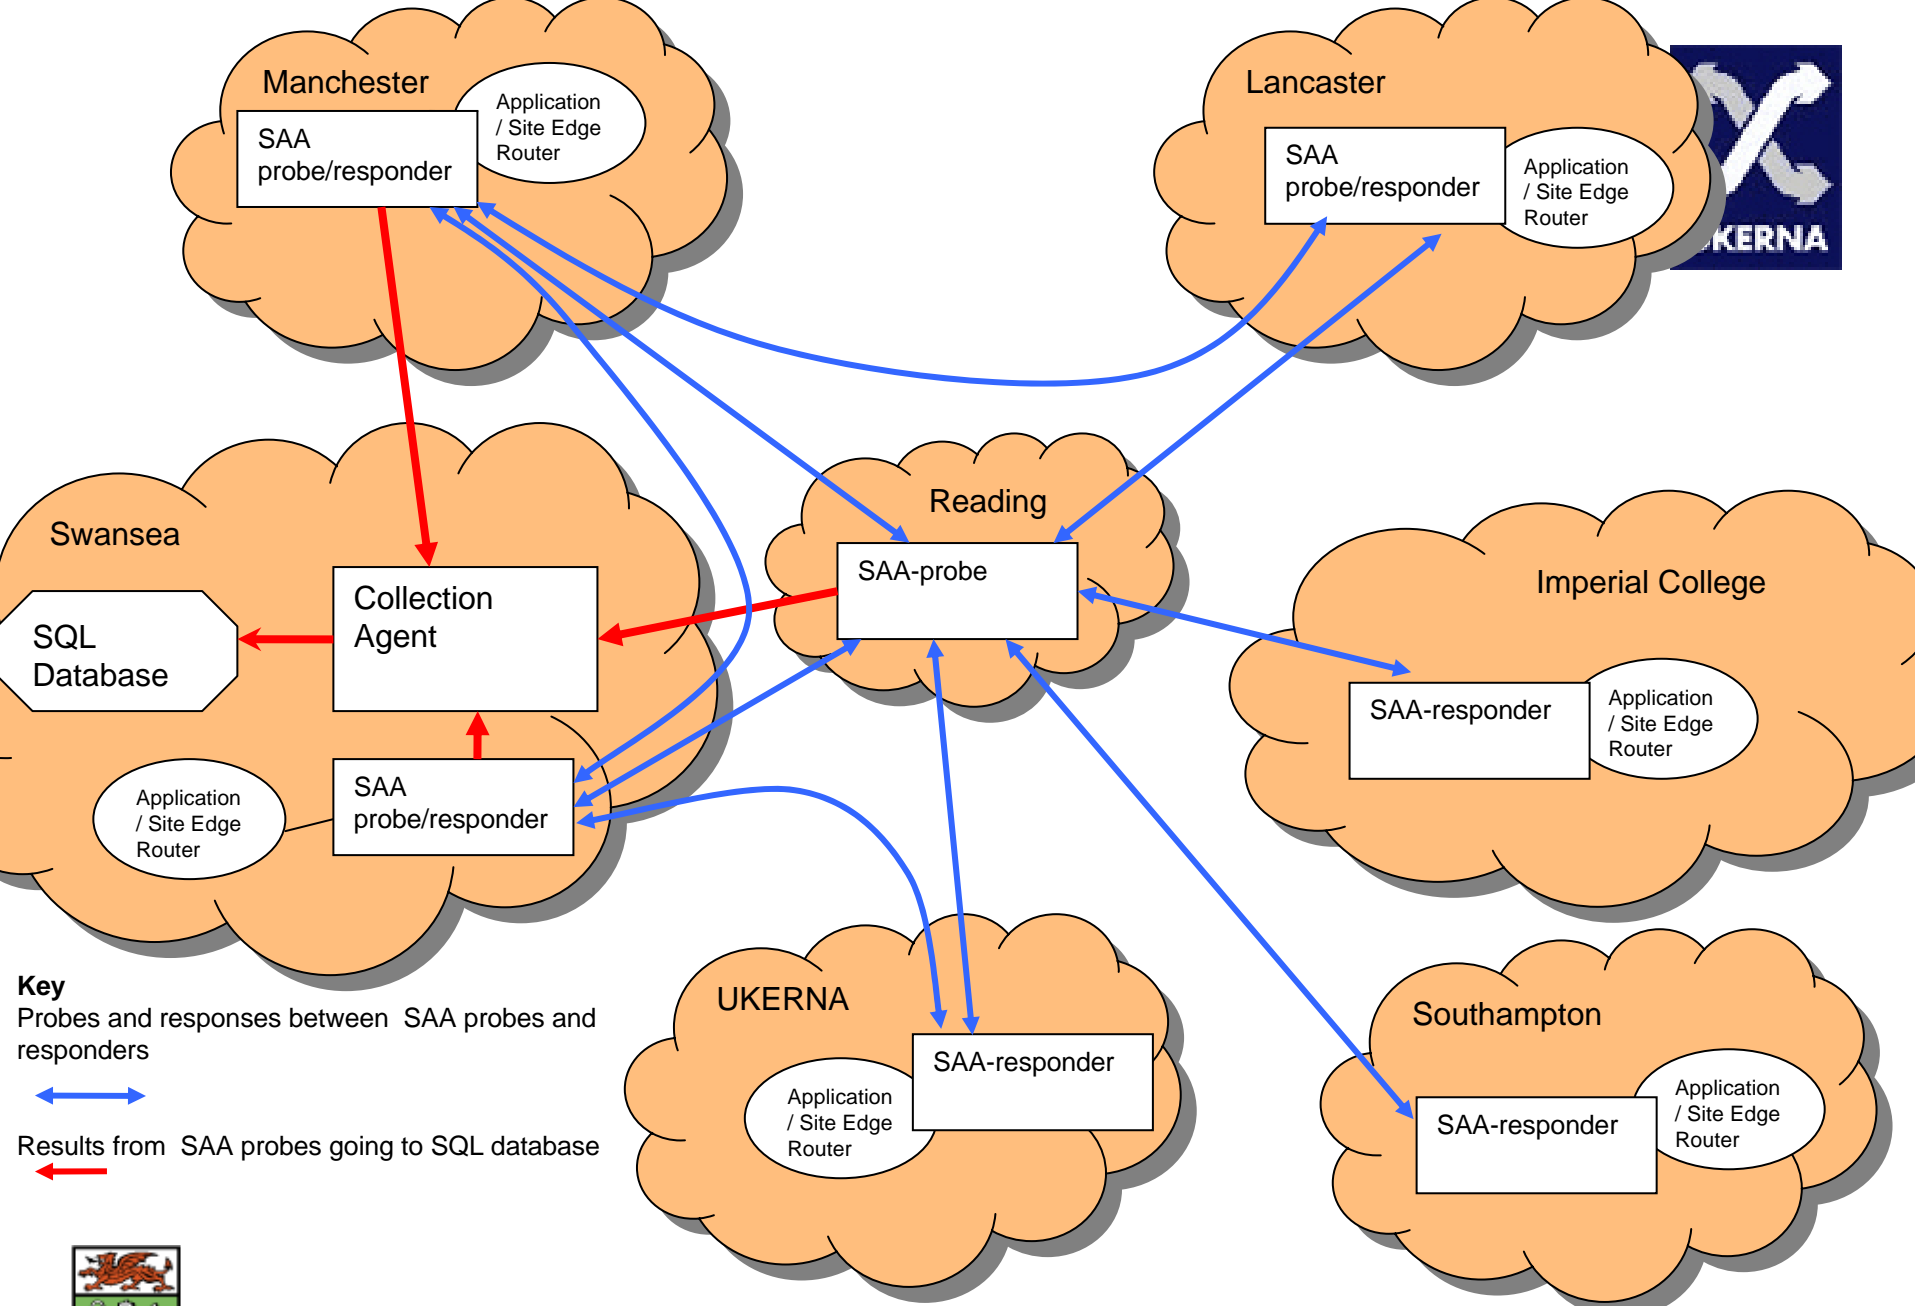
Manchester

SAA probe/responder

Application / Site Edge Router

Lancaster

SAA probe/responder

Application / Site Edge Router

UKERNA

Swansea

SQL Database

Collection Agent

Application / Site Edge Router

SAA probe/responder

Reading

SAA-probe

Imperial College

SAA-responder

Application / Site Edge Router

UKERNA

Application / Site Edge Router

SAA-responder

Southampton

SAA-responder

Application / Site Edge Router

**Key**
Probes and responses between SAA probes and responders

Results from SAA probes going to SQL database